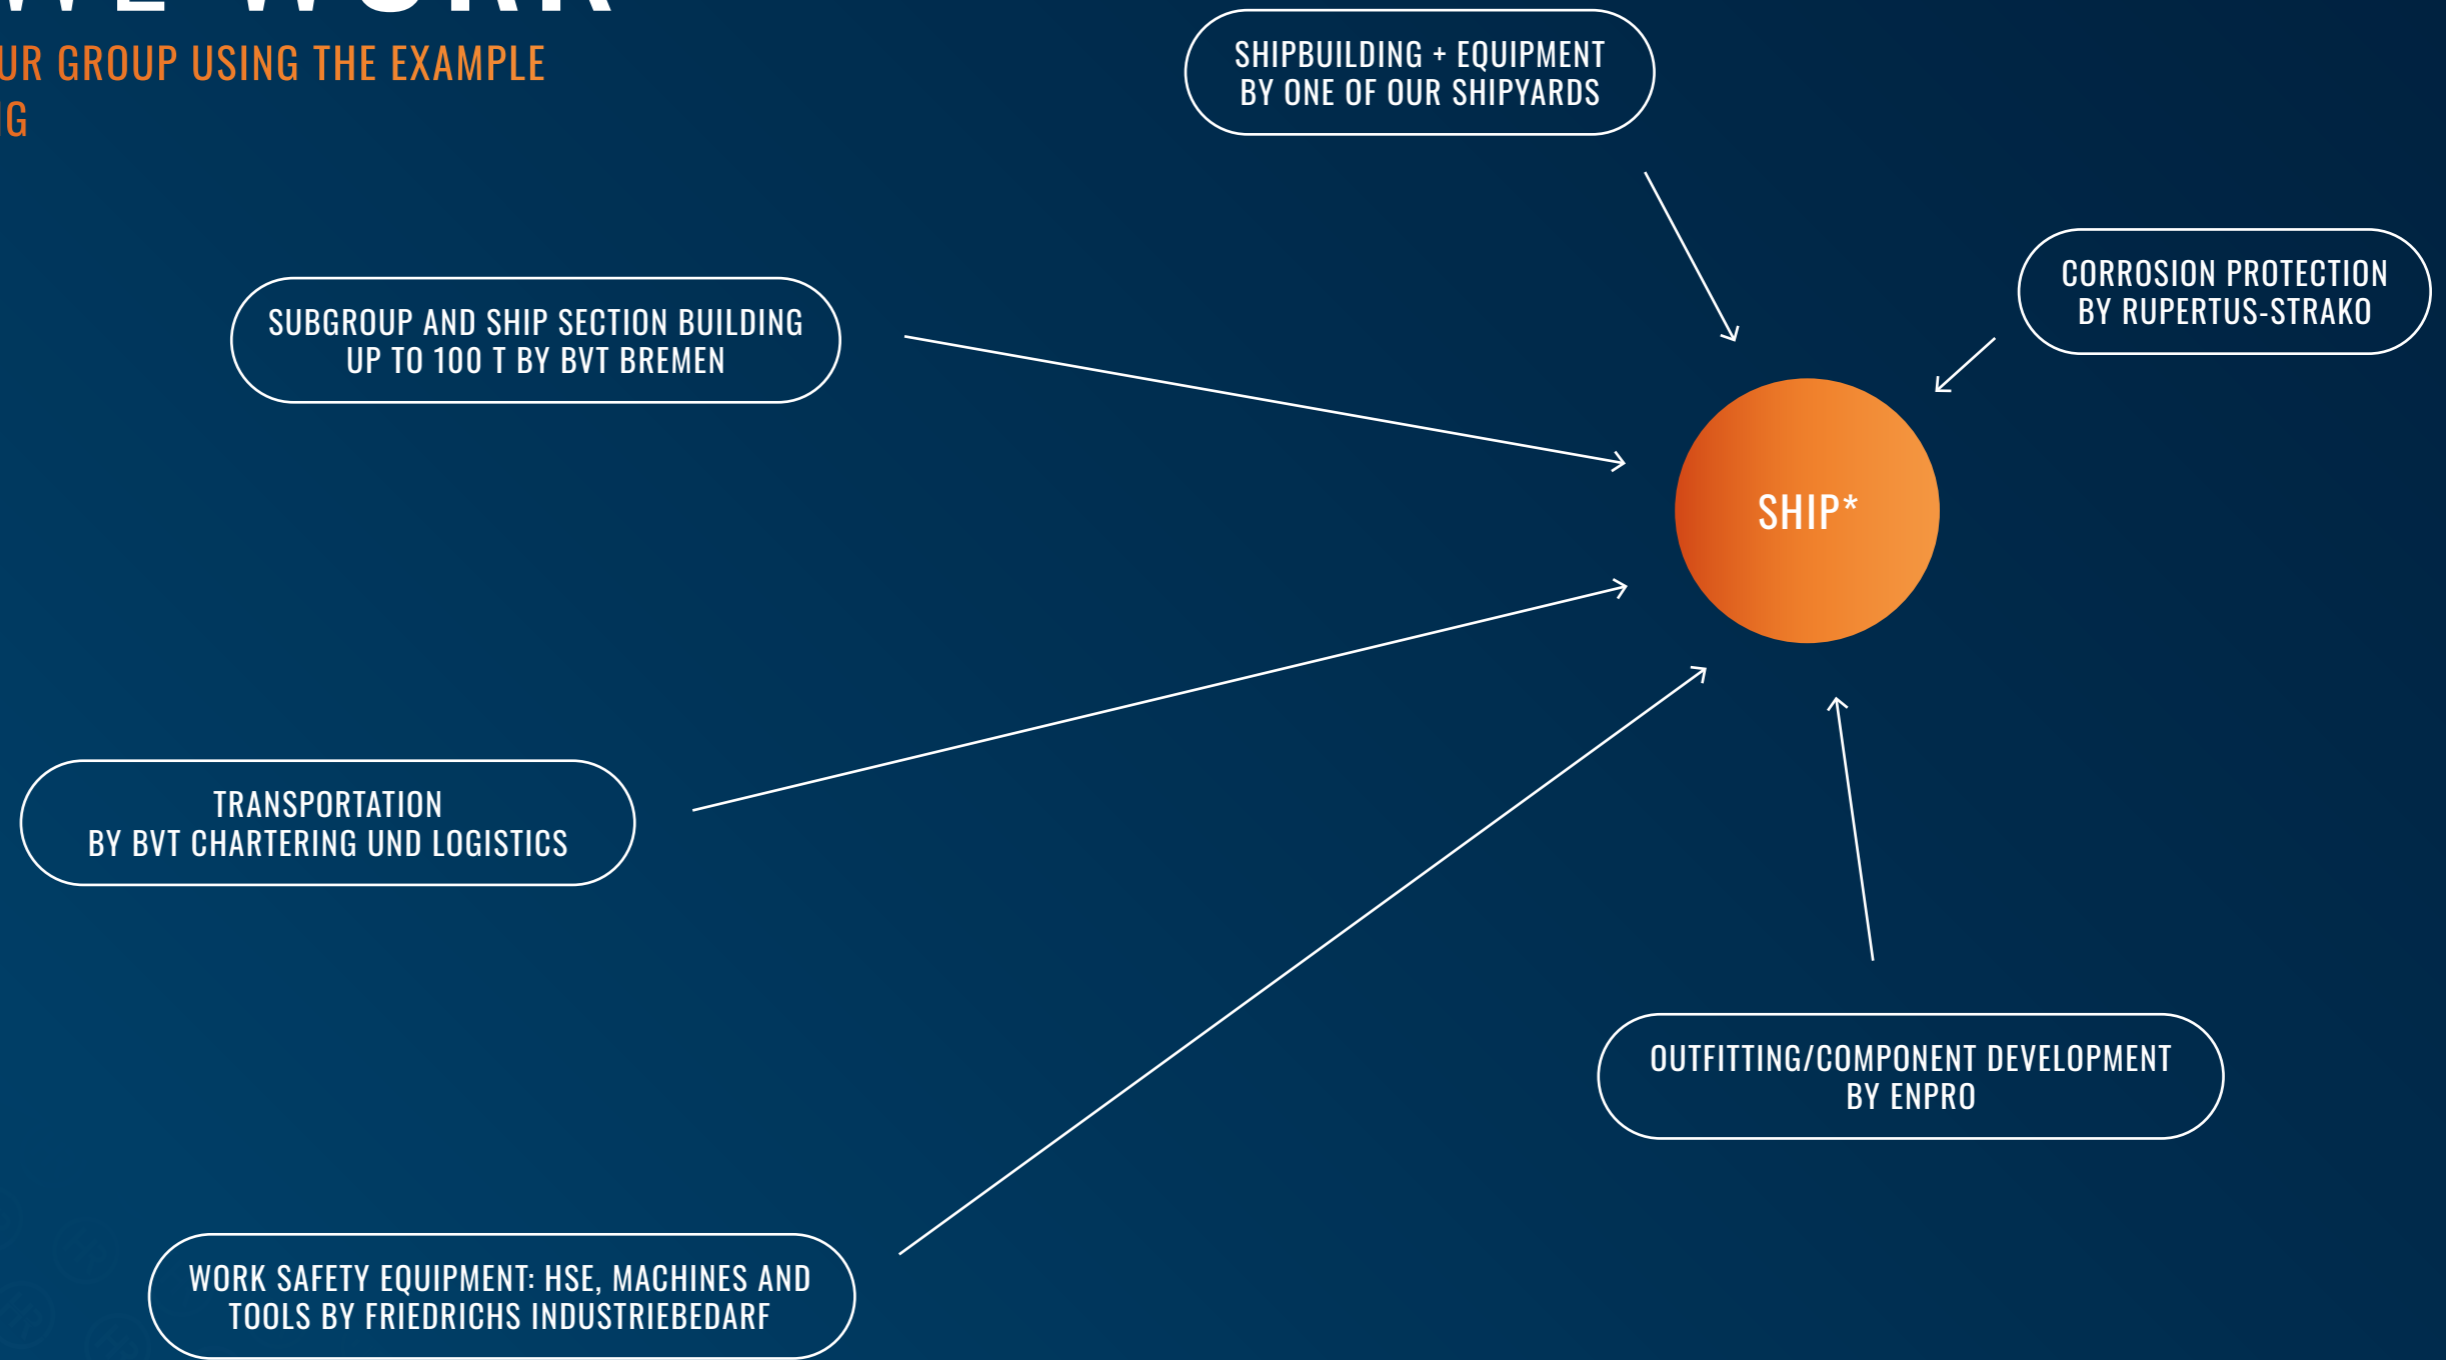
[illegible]
UR GROUP USING THE EXAMPLE
G

SHIPBUILDING + EQUIPMENT BY ONE OF OUR SHIPYARDS

CORROSION PROTECTION BY RUPERTUS-STRAKO

SUBGROUP AND SHIP SECTION BUILDING UP TO 100 T BY BVT BREMEN

SHIP*

TRANSPORTATION BY BVT CHARTERING UND LOGISTICS

OUTFITTING/COMPONENT DEVELOPMENT BY ENPRO

WORK SAFETY EQUIPMENT: HSE, MACHINES AND TOOLS BY FRIEDRICHS INDUSTRIEBEDARF